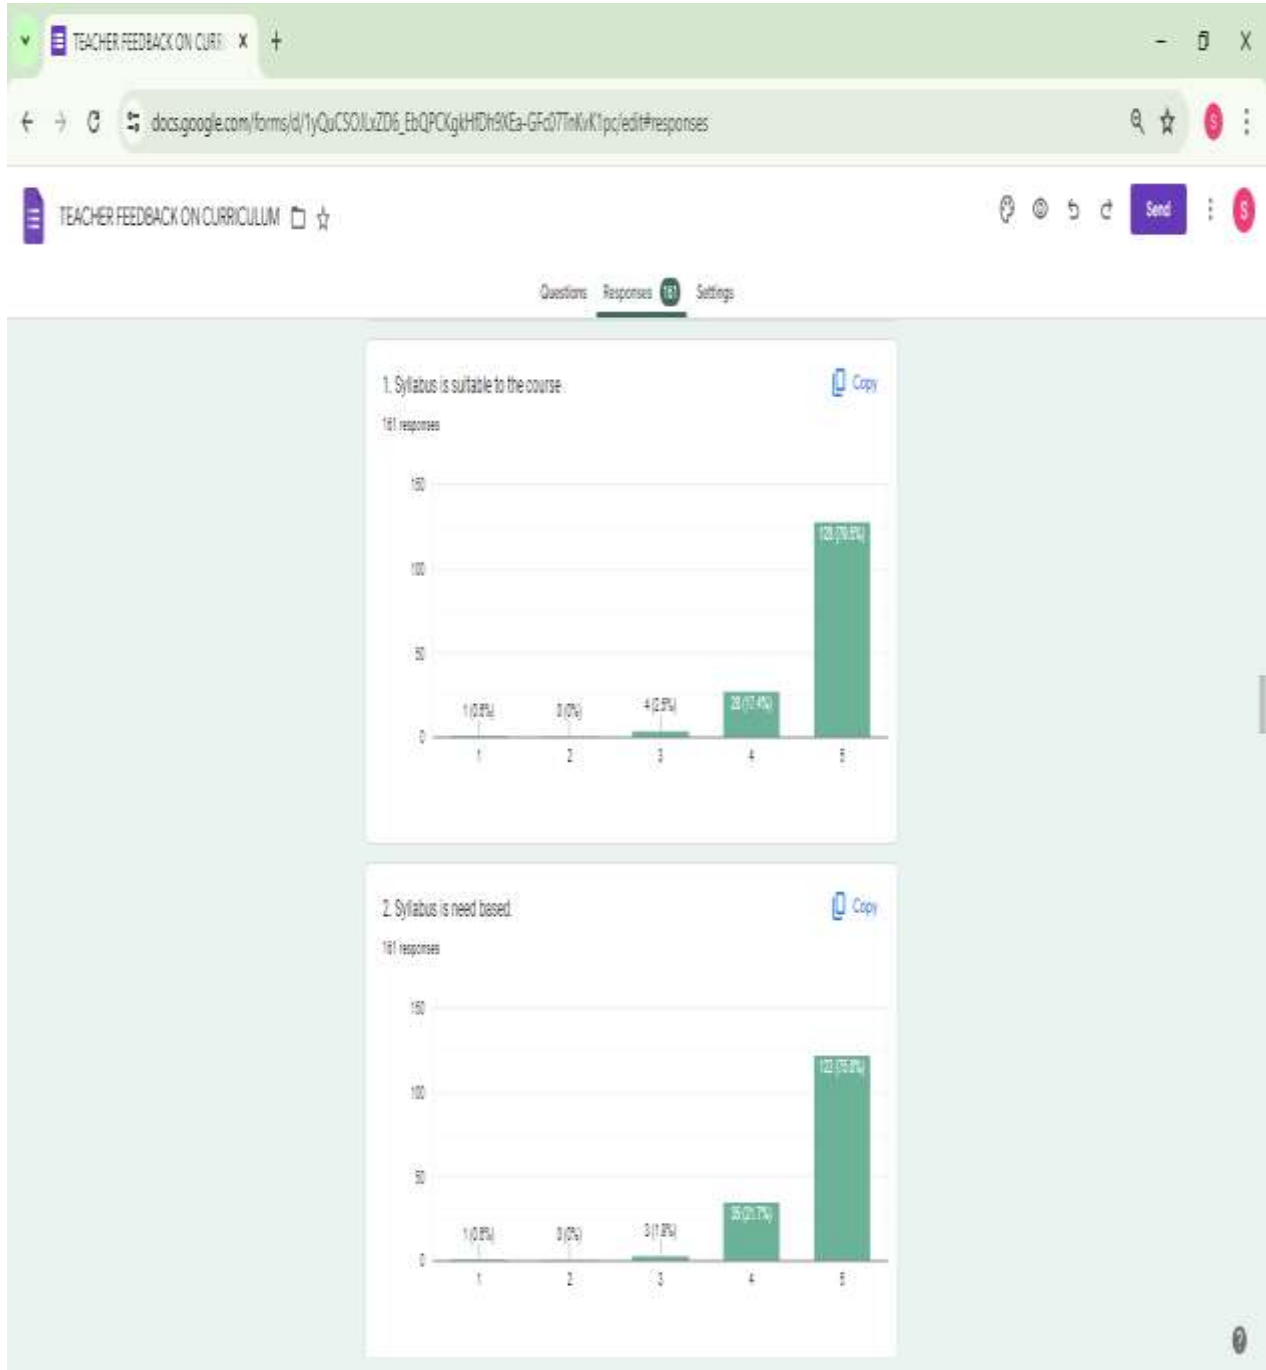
TEACHER FEEDBACK ON CURI ×  +

docs.google.com/forms/d/1yQuCSOJLxZD6_EbQPCKgkHfDt9XEa-GFd7TnKvK1pc/edit#responses

TEACHER FEEDBACK ON CURRICULUM

Send

S

Questions  Responses 161  Settings

1. Syllabus is suitable to the course

Copy

161 responses

150
100
50
0

1 (0.6%)  0 (0%)  4 (2.5%)  28 (17.4%)  128 (79.5%)

1  2  3  4  5

2. Syllabus is need based.

Copy

161 responses

150
100
50
0

1 (0.6%)  0 (0%)  3 (1.9%)  35 (21.7%)  122 (75.8%)

1  2  3  4  5